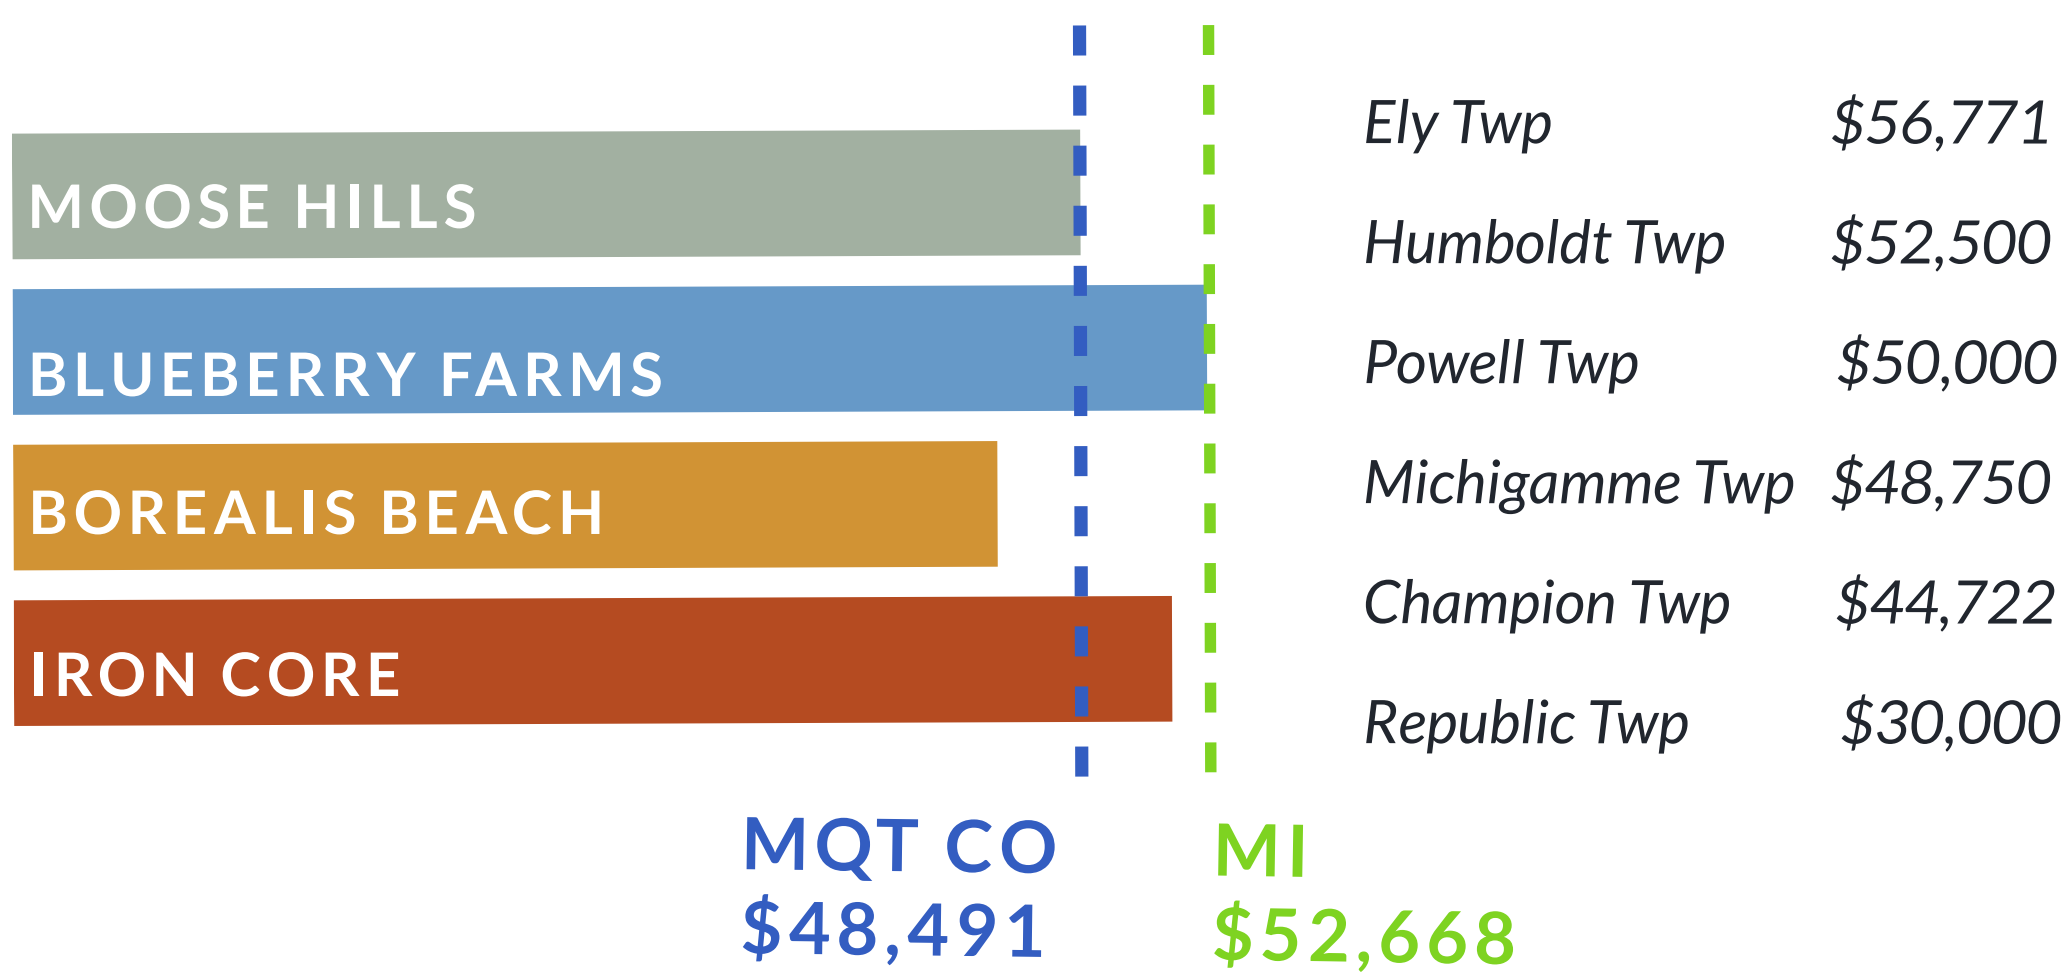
MOOSE HILLS

BLUEBERRY FARMS

BOREALIS BEACH

IRON CORE

MQT CO
\$48,491

MI
\$52,668

| | |
|---|---|
| Ely Twp | \$56,771 |
| Humboldt Twp | \$52,500 |
| Powell Twp | \$50,000 |
| Michigamme Twp | \$48,750 |
| Champion Twp | \$44,722 |
| Republic Twp | \$30,000 |